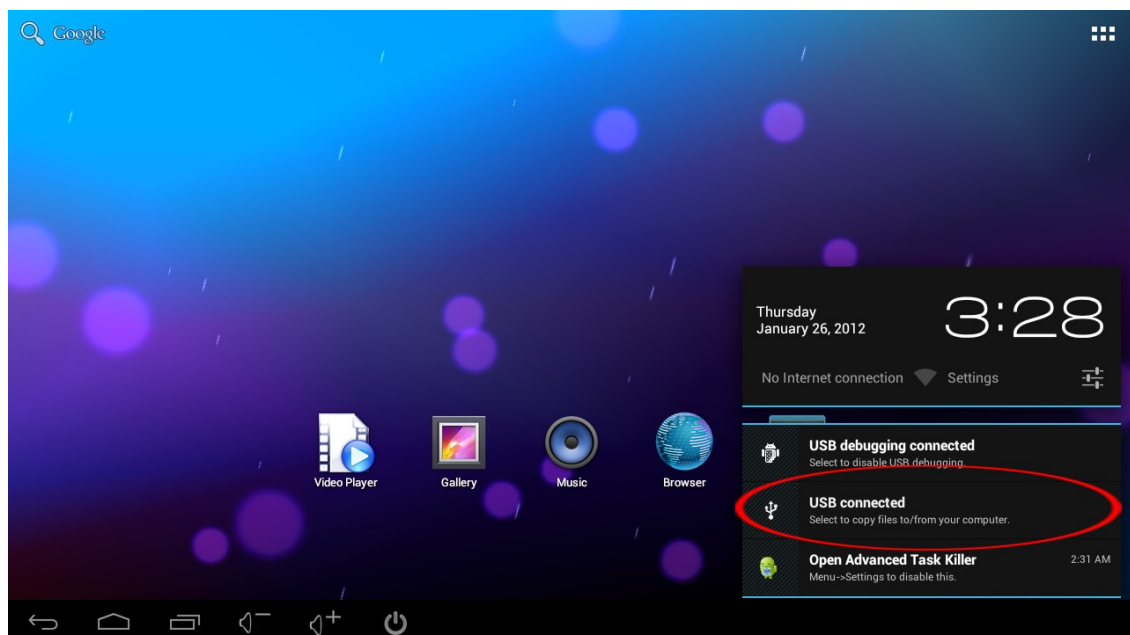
Google

Video Player
Gallery
Music
Browser

Thursday
January 26, 2012
3:28

No Internet connection
Settings

USB debugging connected
Select to disable USB debugging.

USB connected
Select to copy files to/from your computer.

Open Advanced Task Killer
Menu->Settings to disable this.
2:31 AM